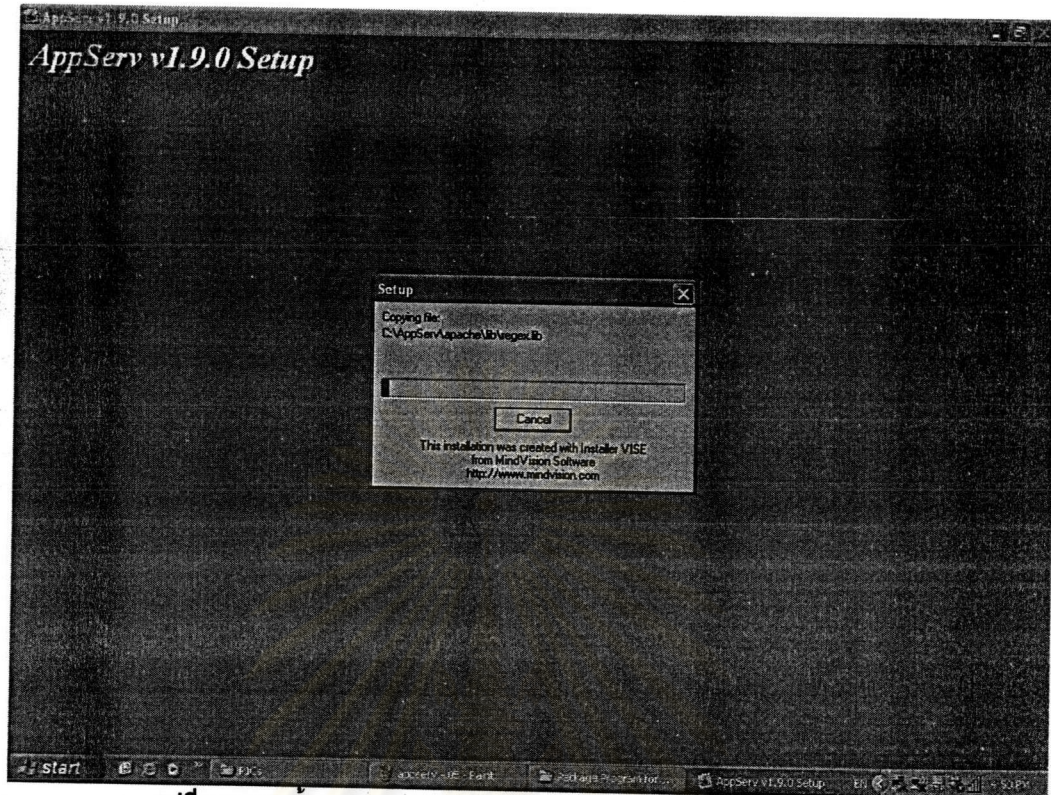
AppServ v1.9.0 Setup

AppServ v1.9.0 Setup

Setup

Copying file:
C:\AppServ\apache\lib\regex.lib

Cancel

This installation was created with Installer VISE
from MindVision Software
http://www.mindvision.com

start

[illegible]

appserv - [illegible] - Paint

Package Program for...

AppServ v1.9.0 Setup

EN

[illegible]